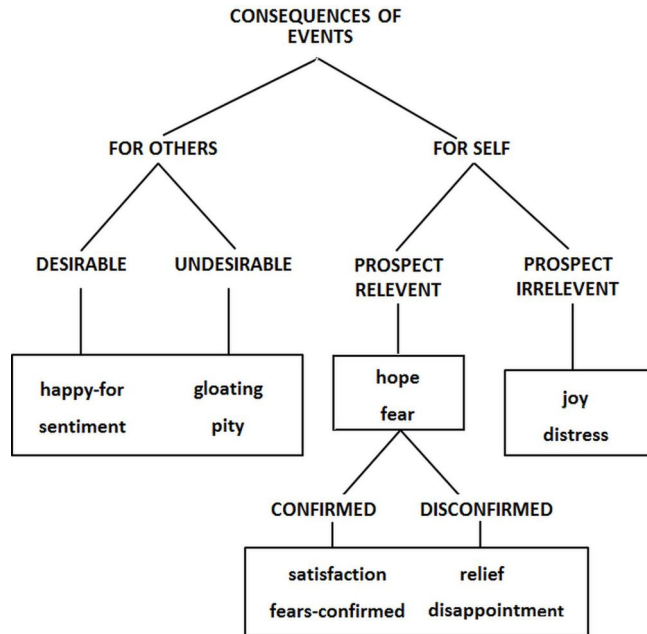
CONSEQUENCES OF EVENTS

FOR OTHERS

FOR SELF

DESIRABLE

UNDESIRABLE

PROSPECT RELEVENT

PROSPECT IRRELEVENT

happy-for
sentiment

gloating
pity

hope
fear

joy
distress

CONFIRMED

DISCONFIRMED

satisfaction
fears-confirmed

relief
disappointment